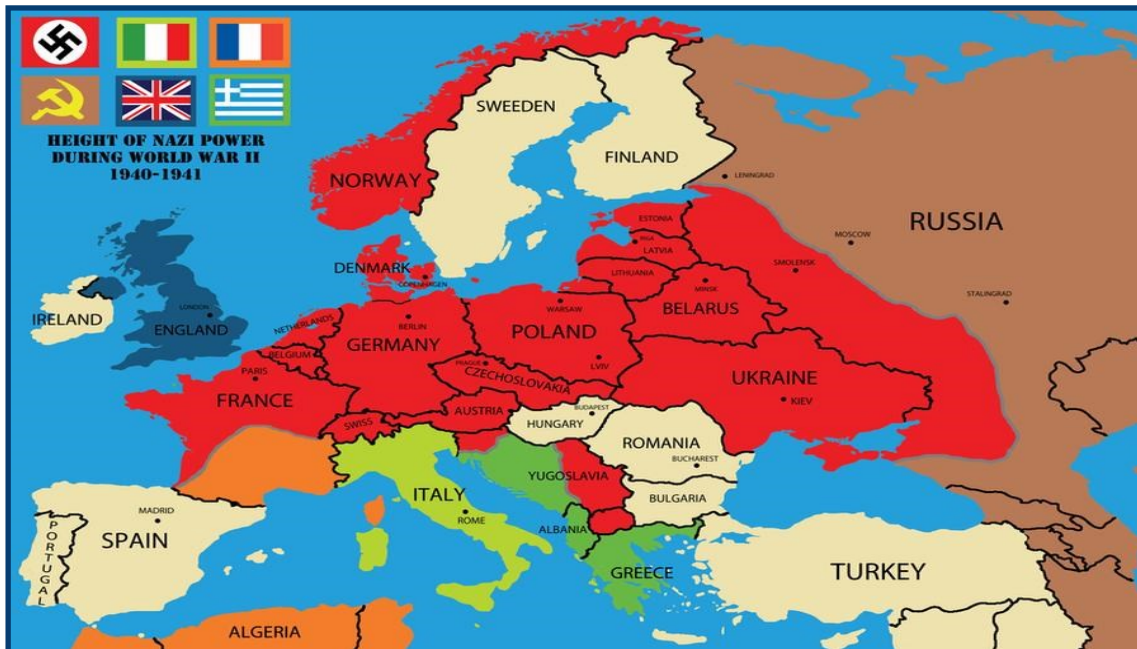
HEIGHT OF NAZI POWER DURING WORLD WAR II 1940-1941

SWEEDEN

FINLAND

NORWAY

LENINGRAD

RUSSIA

ESTONIA

RIGA

LATVIA

MOSCOW

DENMARK

COPENHAGEN

LITHUANIA

SMOLENSK

MINSK

STALINGRAD

IRELAND

LONDON

ENGLAND

NETHERLANDS

BERLIN

WARSAW

BELARUS

POLAND

GERMANY

BELGIUM

PRAGUE

LVIV

PARIS

CZECHOSLOVAKIA

UKRAINE

FRANCE

KIEV

AUSTRIA

BUDAPEST

SWISS

HUNGARY

ROMANIA

BUCHAREST

YUGOSLAVIA

ITALY

BULGARIA

MADRID

ROME

SPAIN

ALBANIA

PORTUGAL

GREECE

TURKEY

ALGERIA